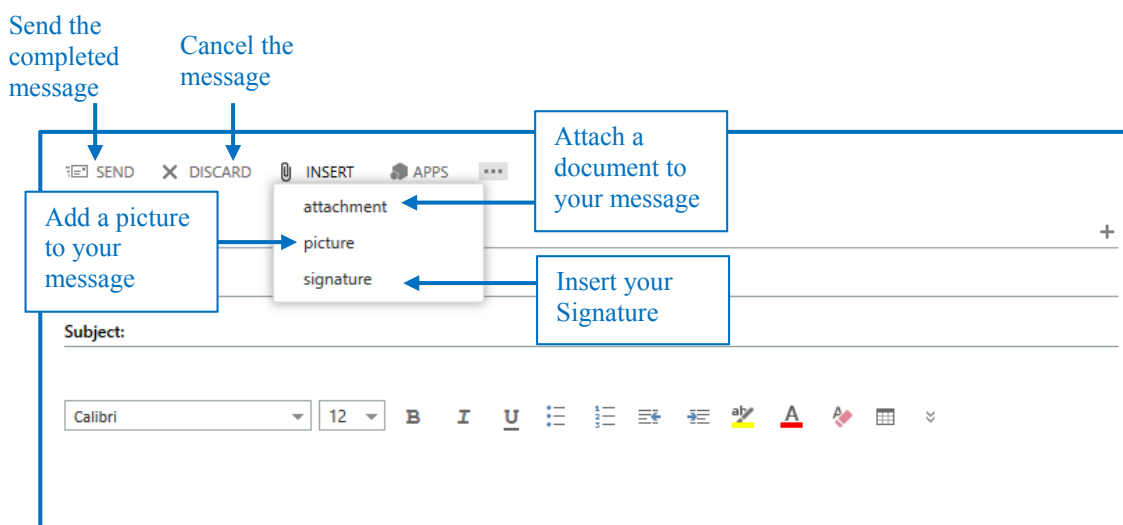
Send the completed message

Cancel the message

Attach a document to your message

SEND DISCARD INSERT APPS ···

Add a picture to your message

attachment

picture

signature

Insert your Signature

+

Subject:

Calibri 12 B I U